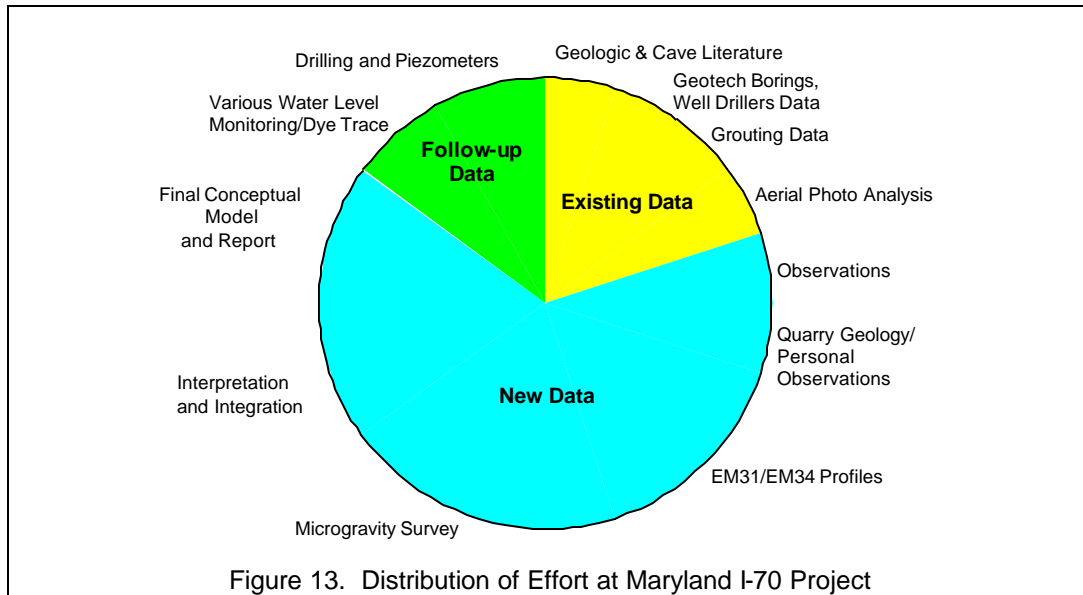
Drilling and Piezometers

Geologic & Cave Literature

Geotech Borings, Well Drillers Data

Various Water Level Monitoring/Dye Trace

Grouting Data

Follow-up Data

Existing Data

Final Conceptual Model and Report

Aerial Photo Analysis

Observations

Quarry Geology/ Personal Observations

Interpretation and Integration

New Data

EM31/EM34 Profiles

Microgravity Survey

Figure 13. Distribution of Effort at Maryland I-70 Project